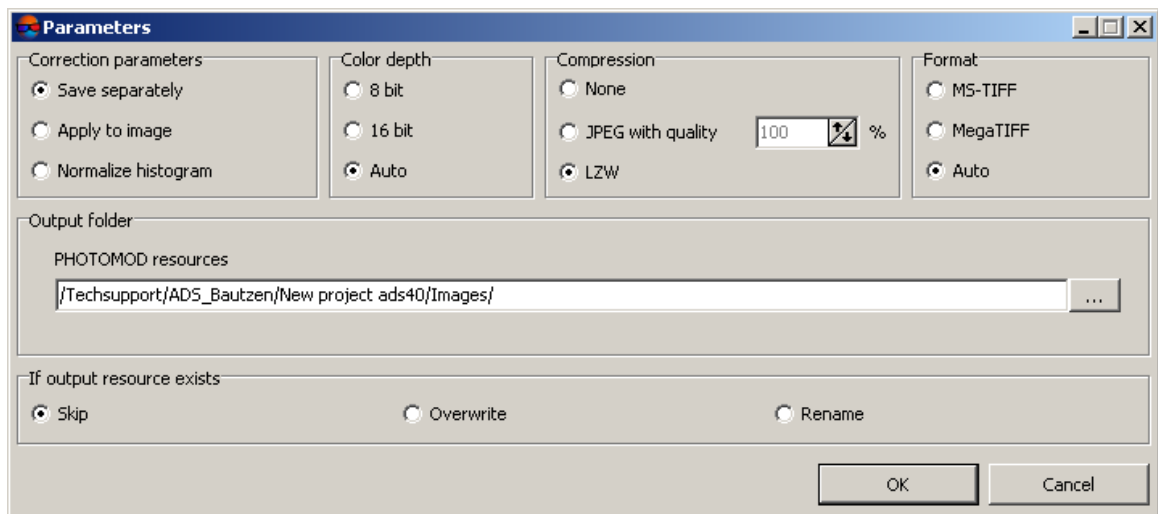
Parameters

Correction parameters
Save separately
Apply to image
Normalize histogram

Color depth
8 bit
16 bit
Auto

Compression
None
JPEG with quality 100 %
LZW

Format
MS-TIFF
MegaTIFF
Auto

Output folder
PHOTOMOD resources
/Techsupport/ADS_Bautzen/New project ads40/Images/
...

If output resource exists
Skip
Overwrite
Rename

OK
Cancel